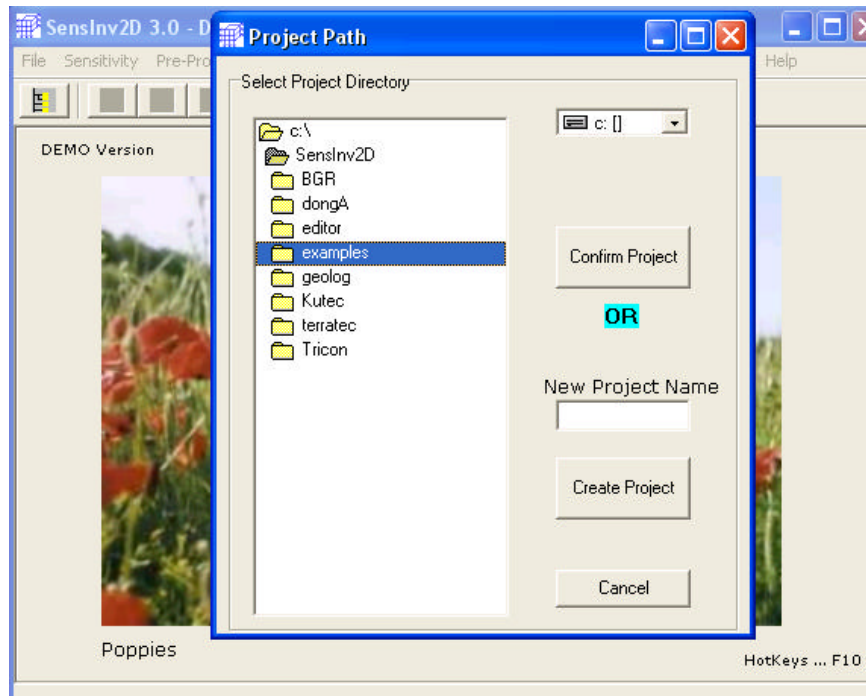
SensInv2D 3.0 - D

File Sensitivity Pre-Pro

Help

DEMO Version

Project Path

Select Project Directory

c:\
SensInv2D
BGR
dongA
editor
examples
geolog
Kutec
terratec
Tricon

c: []

Confirm Project

OR

New Project Name

Create Project

Cancel

Poppies

HotKeys ... F10